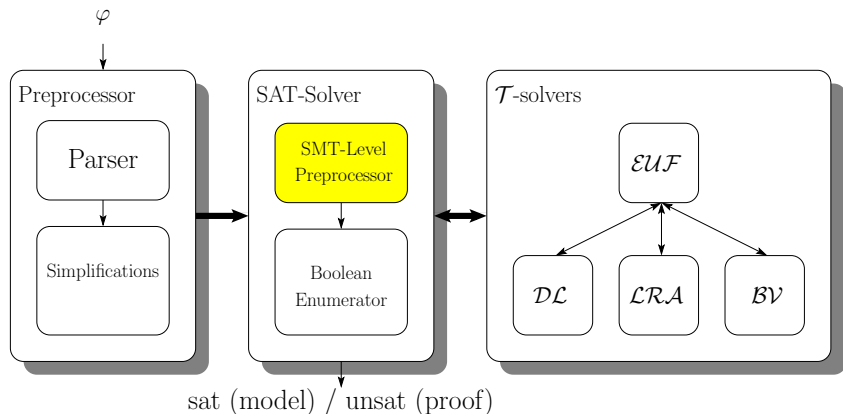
$\varphi$

Preprocessor

Parser

Simplifications

SAT-Solver

SMT-Level Preprocessor

Boolean Enumerator

$\mathcal{T}$-solvers

$\mathcal{EUF}$

$\mathcal{DL}$

$\mathcal{LRA}$

$\mathcal{BV}$

sat (model) / unsat (proof)